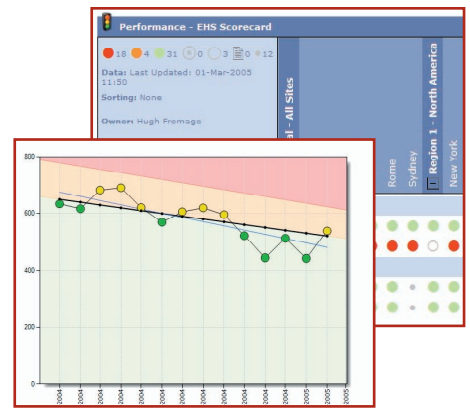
Performance - EHS Scorecard

18 4 31 0 3 12

Data: Last Updated: 01-Mar-2005 11:50

Sorting: None

Owner: Hugh Fromage

al - All Sites

Rome

Sydney

Region 1 - North America

New York

800

600

400

200

0

2004

2004

2004

2004

2004

2004

2004

2004

2004

2004

2004

2004

2005

2005